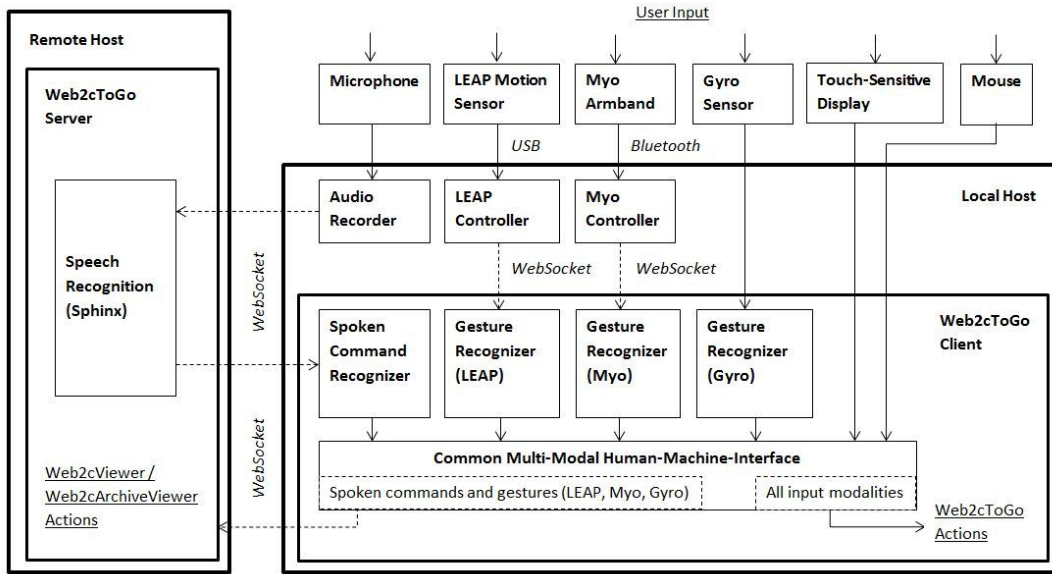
User Input

Remote Host

Web2cToGo Server

Speech Recognition (Sphinx)

Web2cViewer / Web2cArchiveViewer Actions

WebSocket

WebSocket

Microphone

LEAP Motion Sensor

Myo Armband

Gyro Sensor

Touch-Sensitive Display

Mouse

USB

Bluetooth

Local Host

Audio Recorder

LEAP Controller

Myo Controller

WebSocket

WebSocket

Web2cToGo Client

Spoken Command Recognizer

Gesture Recognizer (LEAP)

Gesture Recognizer (Myo)

Gesture Recognizer (Gyro)

Common Multi-Modal Human-Machine-Interface

Spoken commands and gestures (LEAP, Myo, Gyro)

All input modalities

Web2cToGo Actions